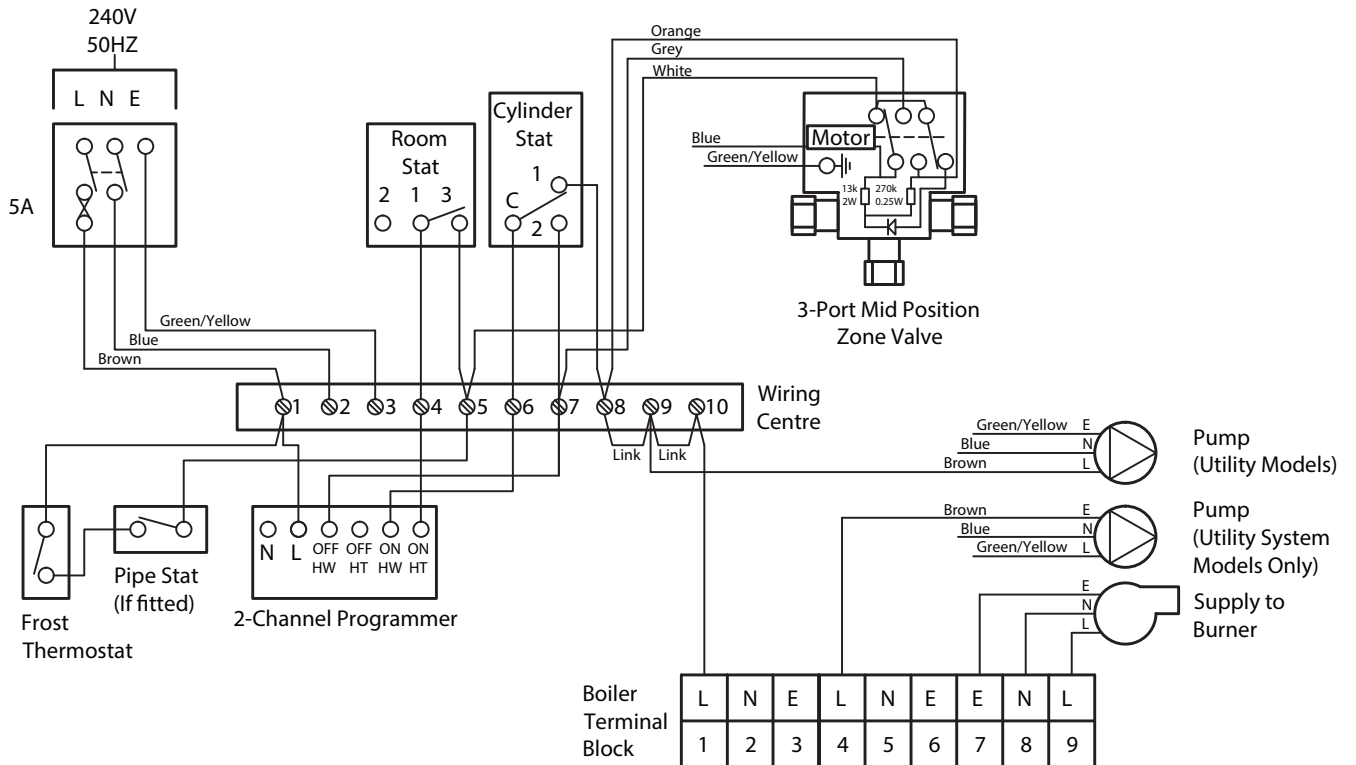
240V
50HZ

L N E

5A

Room
Stat

2 1 3

Cylinder
Stat

1
C
2

Orange
Grey
White

Blue
Green/Yellow

Motor

13k
2W
270k
0.25W

3-Port Mid Position
Zone Valve

Green/Yellow
Blue
Brown

1 2 3 4 5 6 7 8 9 10

Wiring
Centre

Link Link

Green/Yellow E
Blue N
Brown L

Pump
(Utility Models)

Brown E
Blue N
Green/Yellow L

Pump
(Utility System
Models Only)

E
N
L

Supply to
Burner

Pipe Stat
(If fitted)

Frost
Thermostat

N L OFF HW OFF HT ON HW ON HT

2-Channel Programmer

Boiler
Terminal
Block

| L | N | E | L | N | E | E | N | L |
|---|---|---|---|---|---|---|---|---|
| 1 | 2 | 3 | 4 | 5 | 6 | 7 | 8 | 9 |